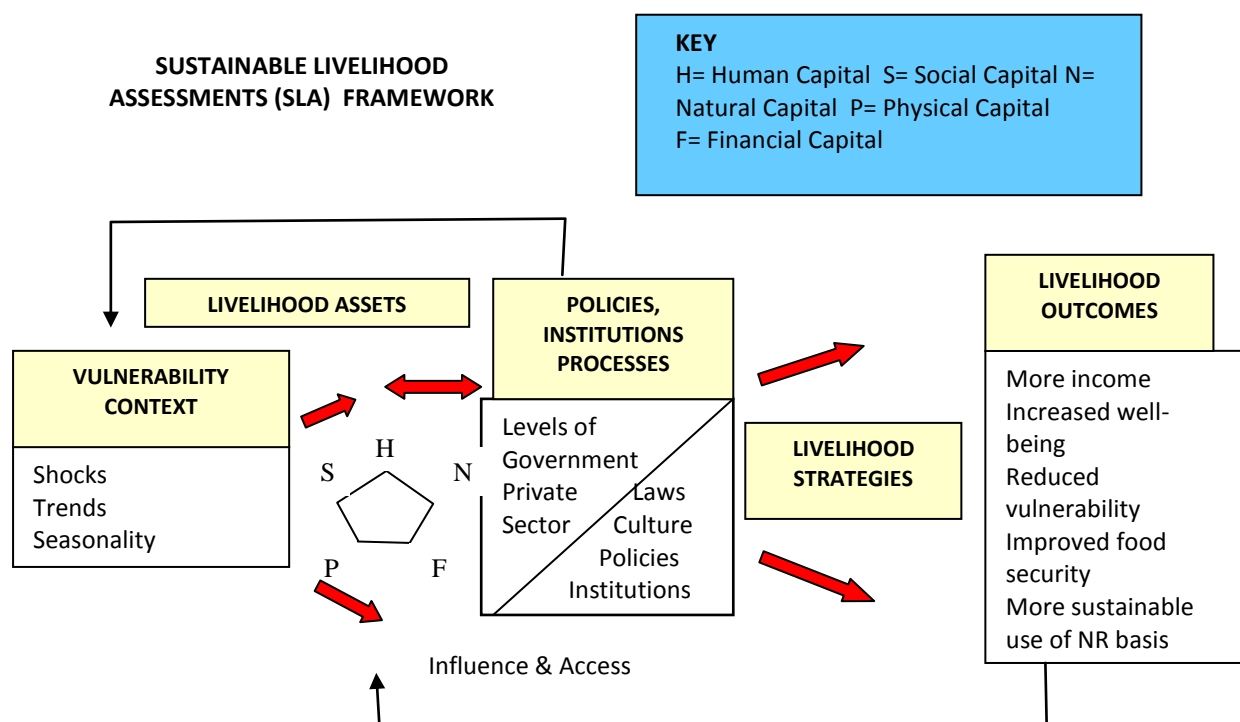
SUSTAINABLE LIVELIHOOD ASSESSMENTS (SLA) FRAMEWORK

KEY
H= Human Capital S= Social Capital N= Natural Capital P= Physical Capital F= Financial Capital

LIVELIHOOD ASSETS

POLICIES, INSTITUTIONS PROCESSES

LIVELIHOOD OUTCOMES

VULNERABILITY CONTEXT

Shocks
Trends
Seasonality

H
S
N
P
F

Levels of Government
Private Sector
Laws
Culture
Policies
Institutions

LIVELIHOOD STRATEGIES

More income
Increased well-being
Reduced vulnerability
Improved food security
More sustainable use of NR basis

Influence & Access